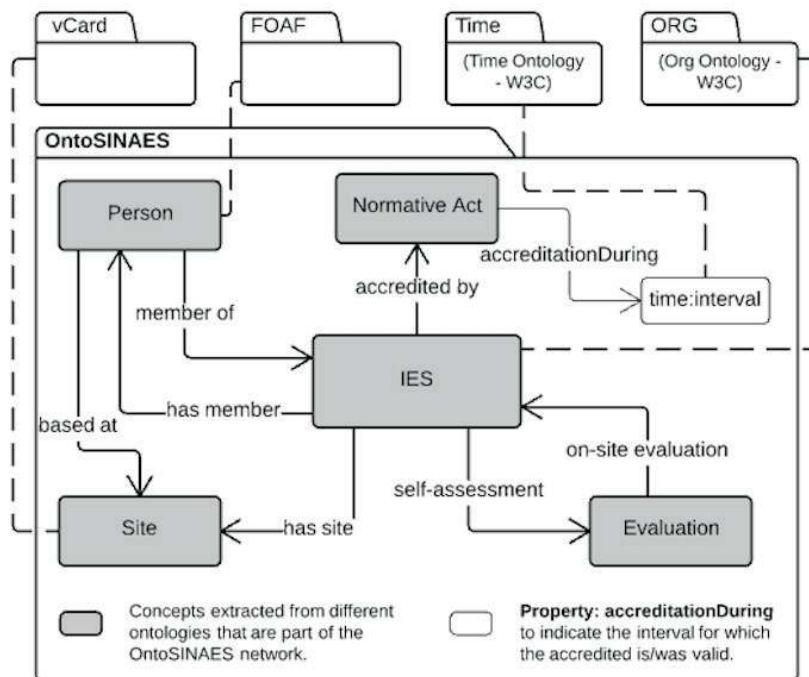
vCard

FOAF

Time

(Time Ontology - W3C)

ORG

(Org Ontology - W3C)

OntoSINAES

Person

Normative Act

accreditationDuring

accredited by

time:interval

member of

IES

based at

has member

on-site evaluation

self-assessment

Site

has site

Evaluation

Concepts extracted from different ontologies that are part of the OntoSINAES network.

**Property: accreditationDuring** to indicate the interval for which the accredited is/was valid.